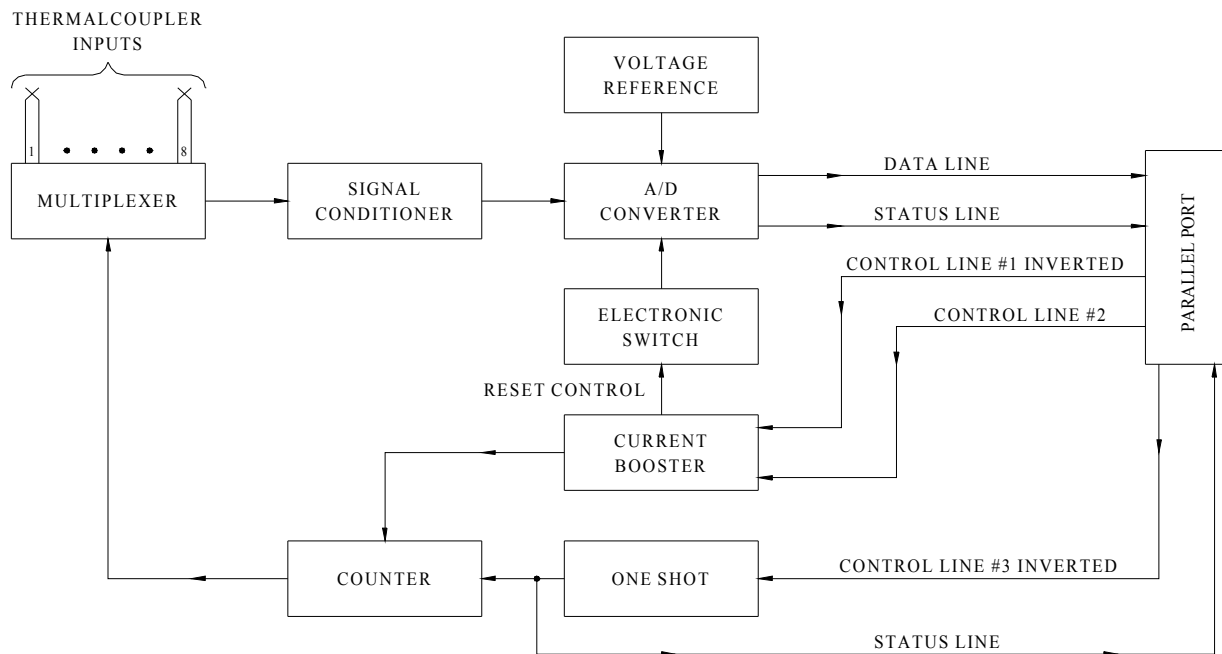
THERMALCOUPLER INPUTS

1

8

MULTIPLEXER

SIGNAL CONDITIONER

VOLTAGE REFERENCE

A/D CONVERTER

DATA LINE

STATUS LINE

CONTROL LINE #1 INVERTED

CONTROL LINE #2

PARALLEL PORT

ELECTRONIC SWITCH

RESET CONTROL

CURRENT BOOSTER

COUNTER

ONE SHOT

CONTROL LINE #3 INVERTED

STATUS LINE